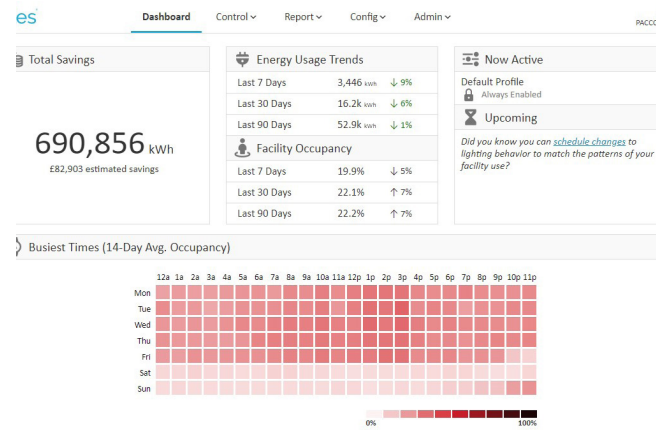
es

Dashboard Control Report Config Admin

PACC

Total Savings

690,856 kWh

£82,903 estimated savings

Energy Usage Trends

| | | |
|---|---|---|
| Last 7 Days | 3,446 kWh | ↓ 9% |
| Last 30 Days | 16.2k kWh | ↓ 6% |
| Last 90 Days | 52.9k kWh | ↓ 1% |

Facility Occupancy

| | | |
|---|---|---|
| Last 7 Days | 19.9% | ↓ 5% |
| Last 30 Days | 22.1% | ↑ 7% |
| Last 90 Days | 22.2% | ↑ 7% |

Now Active

Default Profile

Always Enabled

Upcoming

Did you know you can schedule changes to lighting behavior to match the patterns of your facility use?

Busiest Times (14-Day Avg. Occupancy)

12a 1a 2a 3a 4a 5a 6a 7a 8a 9a 10a 11a 12p 1p 2p 3p 4p 5p 6p 7p 8p 9p 10p 11p

Mon
Tue
Wed
Thu
Fri
Sat
Sun

0%

100%